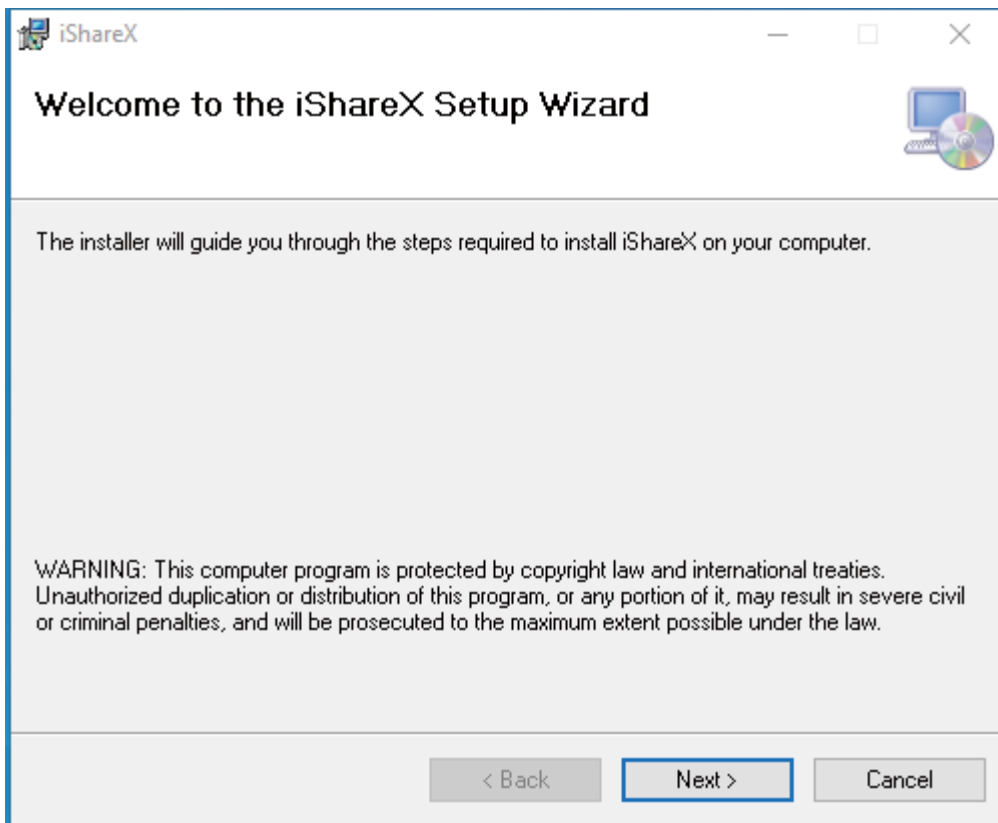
iShareX

Welcome to the iShareX Setup Wizard

The installer will guide you through the steps required to install iShareX on your computer.

WARNING: This computer program is protected by copyright law and international treaties. Unauthorized duplication or distribution of this program, or any portion of it, may result in severe civil or criminal penalties, and will be prosecuted to the maximum extent possible under the law.

< Back Next > Cancel